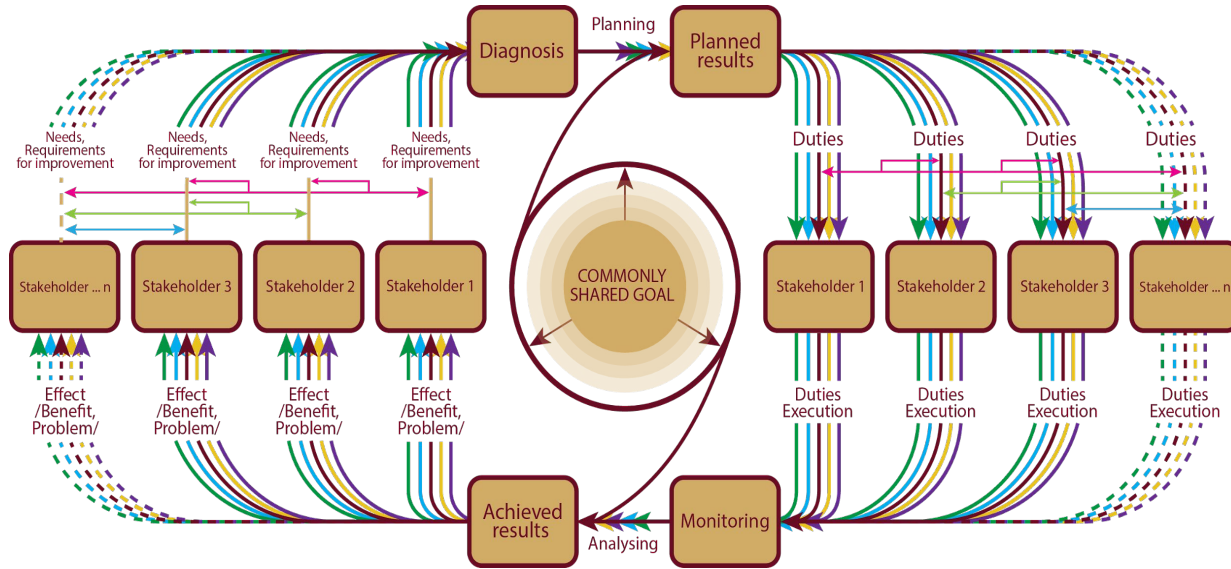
Diagnosis

Planning

Planned results

Needs, Requirements for improvement

Needs, Requirements for improvement

Needs, Requirements for improvement

Needs, Requirements for improvement

Duties

Duties

Duties

Duties

Stakeholder ... n

Stakeholder 3

Stakeholder 2

Stakeholder 1

COMMONLY SHARED GOAL

Stakeholder 1

Stakeholder 2

Stakeholder 3

Stakeholder ... n

Effect /Benefit, Problem/

Effect /Benefit, Problem/

Effect /Benefit, Problem/

Effect /Benefit, Problem/

Duties Execution

Duties Execution

Duties Execution

Duties Execution

Achieved results

Analysing

Monitoring